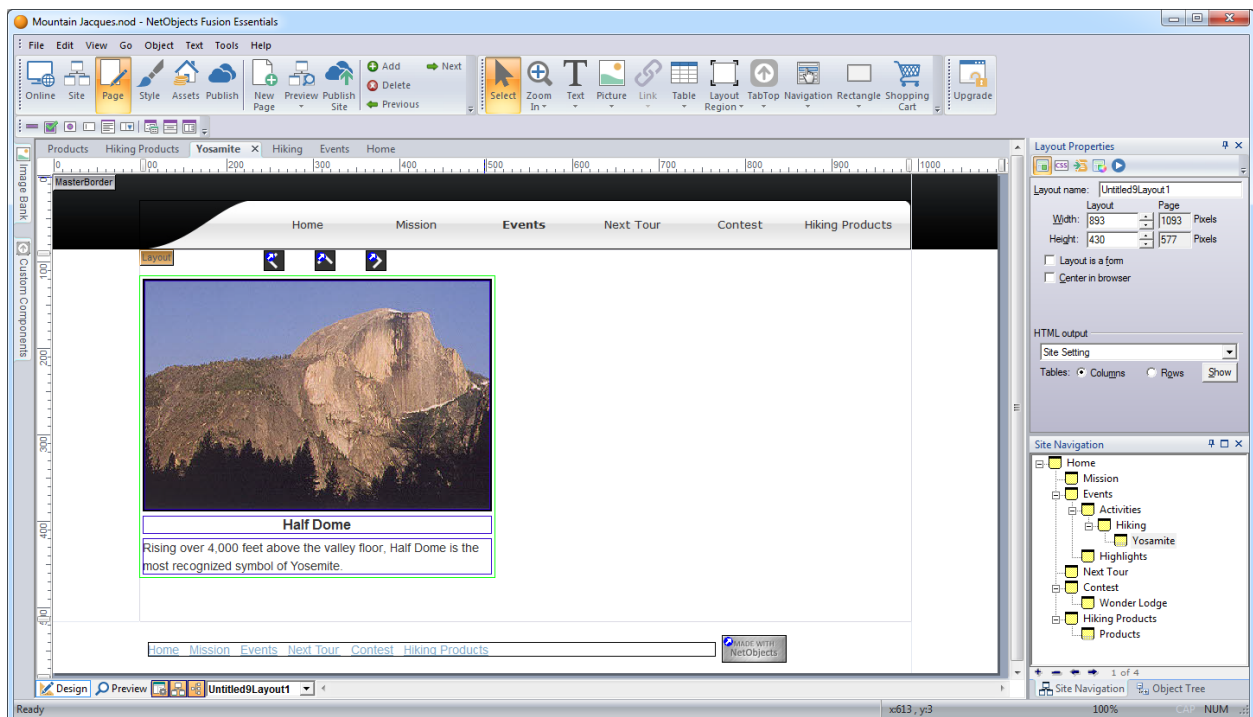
Mountain Jacques.nod - NetObjects Fusion Essentials

File Edit View Go Object Text Tools Help

Online Site Page Style Assets Publish New Page Preview Publish Site Add Delete Previous Next Select Zoom In Text Picture Link Table Layout Region TabTop Navigation Rectangle Shopping Cart Upgrade

Products Hiking Products Yosamite Hiking Events Home

Image Bank Custom Components

MasterBorder

Home Mission Events Next Tour Contest Hiking Products

Layout

Half Dome

Rising over 4,000 feet above the valley floor, Half Dome is the most recognized symbol of Yosemite.

Home Mission Events Next Tour Contest Hiking Products

MADE WITH NetObjects

Design Preview Untitled9Layout1

Layout Properties

Layout name: Untitled9Layout1

Layout Page

Width: 893 1093 Pixels

Height: 430 577 Pixels

Layout is a form

Center in browser

HTML output

Site Setting

Tables: Columns Rows Show

Site Navigation

Home
Mission
Events
Activities
Hiking
Yosamite
Highlights
Next Tour
Contest
Wonder Lodge
Hiking Products
Products

1 of 4

Site Navigation Object Tree

Ready x:613 , y:3 100% CAP NUM